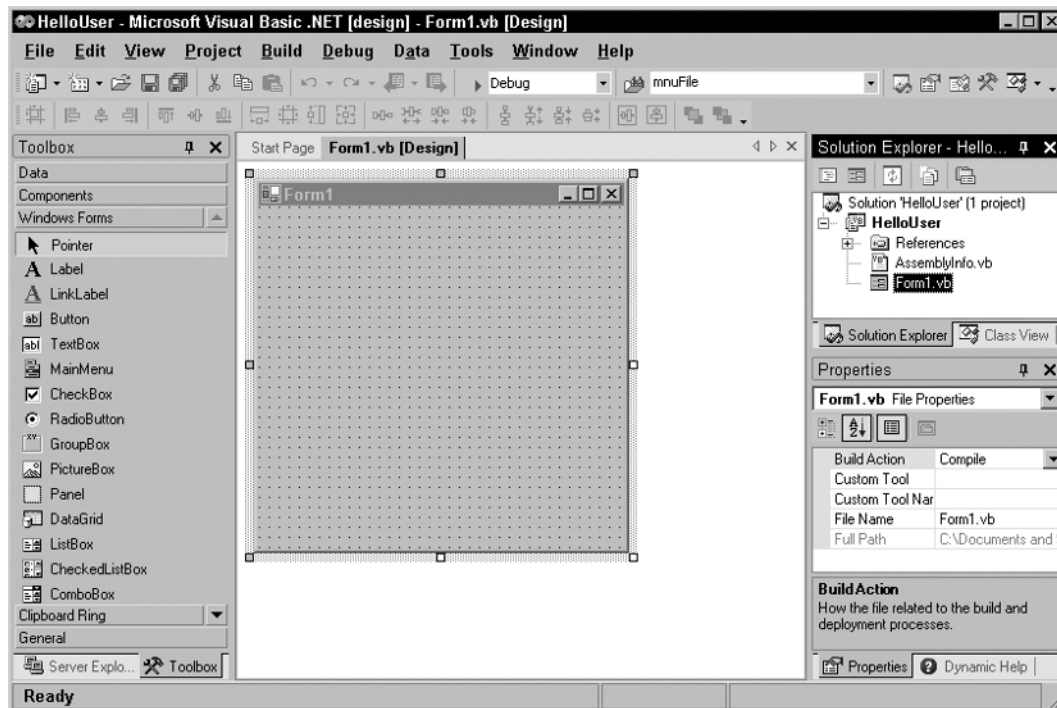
HelloUser - Microsoft Visual Basic .NET [design] - Form1.vb [Design]

File Edit View Project Build Debug Data Tools Window Help

Debug mnuFile

Toolbox
Data
Components
Windows Forms
Pointer
Label
LinkLabel
Button
TextBox
MainMenu
CheckBox
RadioButton
GroupBox
PictureBox
Panel
DataGrid
ListBox
CheckedListBox
ComboBox
Clipboard Ring
General
Server Explo... Toolbox

Start Page Form1.vb [Design]

Form1

Solution Explorer - Hello...
Solution 'HelloUser' (1 project)
HelloUser
References
AssemblyInfo.vb
Form1.vb
Solution Explorer Class View

Properties
Form1.vb File Properties

| | |
|---|---|
| Build Action | Compile |
| Custom Tool | |
| Custom Tool Nar | |
| File Name | Form1.vb |
| Full Path | C:\Documents and |

BuildAction
How the file related to the build and deployment processes.

Properties Dynamic Help

Ready